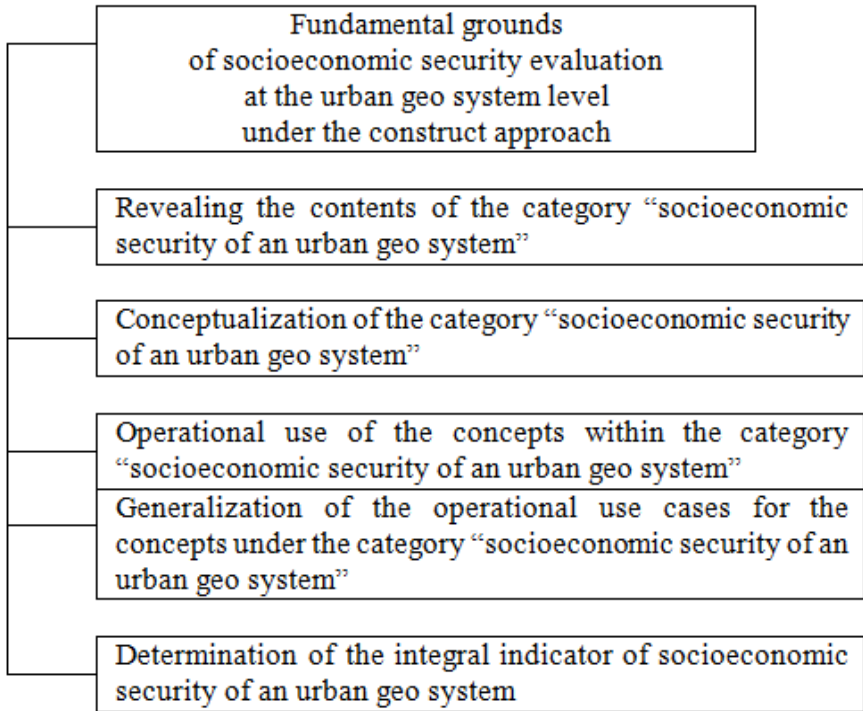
Fundamental grounds
of socioeconomic security evaluation
at the urban geo system level
under the construct approach

Revealing the contents of the category “socioeconomic security of an urban geo system”

Conceptualization of the category “socioeconomic security of an urban geo system”

Operational use of the concepts within the category “socioeconomic security of an urban geo system”

Generalization of the operational use cases for the concepts under the category “socioeconomic security of an urban geo system”

Determination of the integral indicator of socioeconomic security of an urban geo system